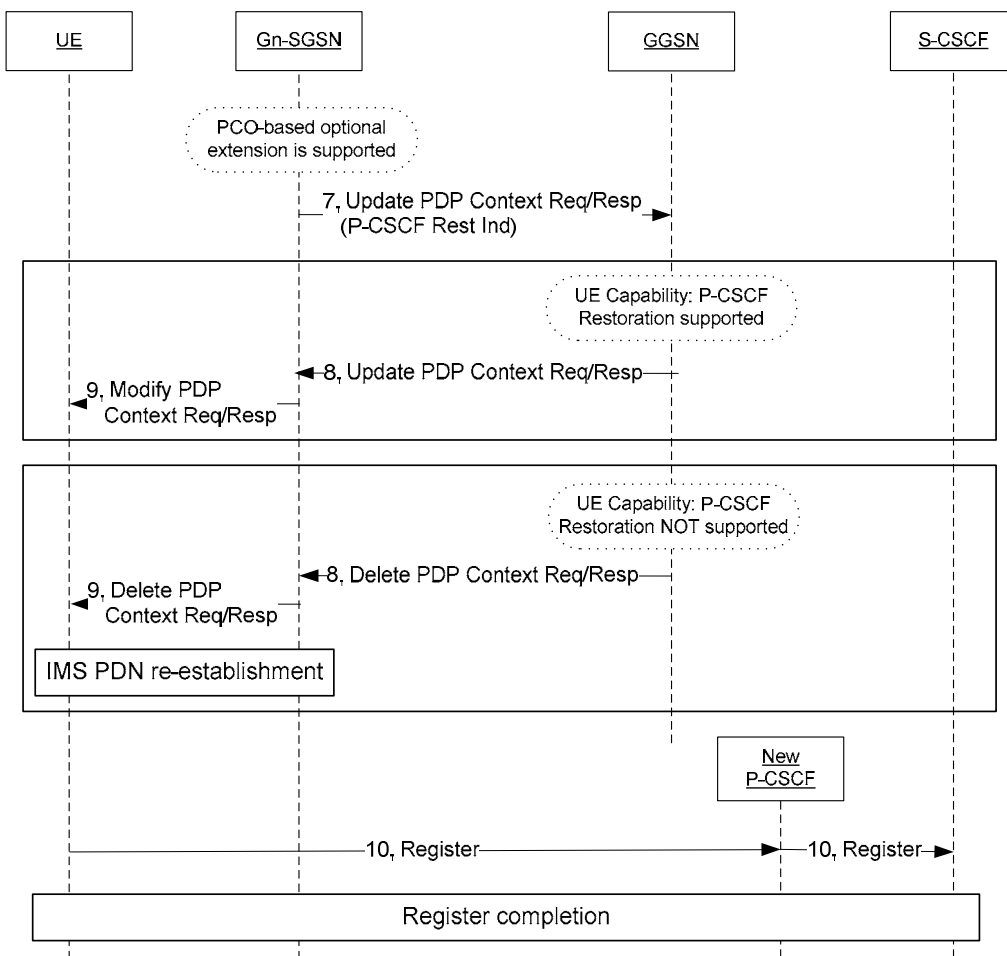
UE

Gn-SGSN

GGSN

S-CSCF

PCO-based optional extension is supported

7, Update PDP Context Req/Resp (P-CSCF Rest Ind)

UE Capability: P-CSCF Restoration supported

8, Update PDP Context Req/Resp

9, Modify PDP Context Req/Resp

UE Capability: P-CSCF Restoration NOT supported

8, Delete PDP Context Req/Resp

9, Delete PDP Context Req/Resp

IMS PDN re-establishment

New P-CSCF

10, Register

10, Register

Register completion